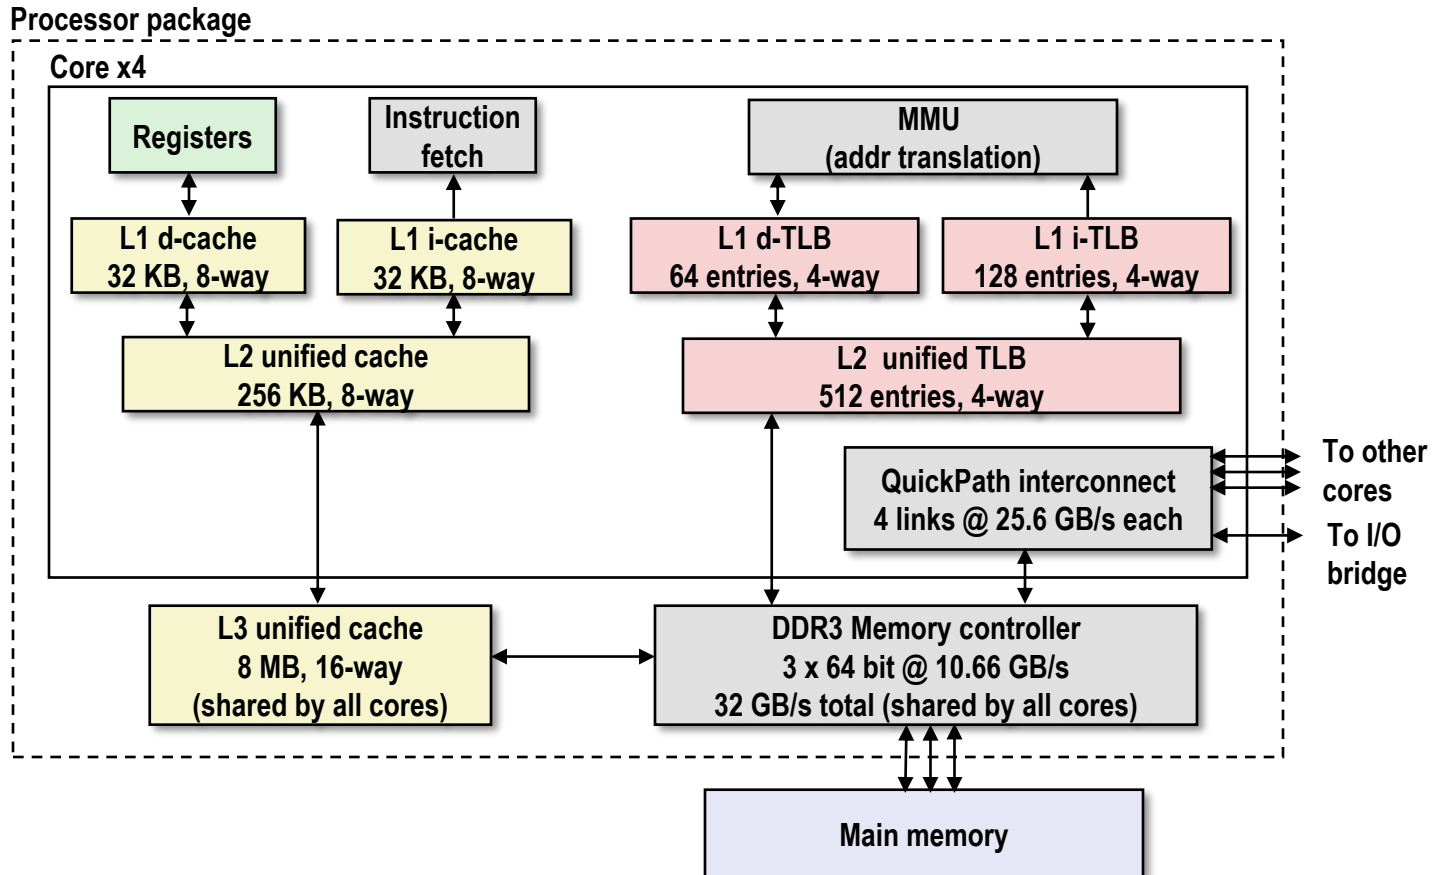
Processor package

Core x4

Registers

Instruction fetch

MMU (addr translation)

L1 d-cache 32 KB, 8-way

L1 i-cache 32 KB, 8-way

L1 d-TLB 64 entries, 4-way

L1 i-TLB 128 entries, 4-way

L2 unified cache 256 KB, 8-way

L2 unified TLB 512 entries, 4-way

QuickPath interconnect 4 links @ 25.6 GB/s each

To other cores

To I/O bridge

L3 unified cache 8 MB, 16-way (shared by all cores)

DDR3 Memory controller 3 x 64 bit @ 10.66 GB/s 32 GB/s total (shared by all cores)

Main memory